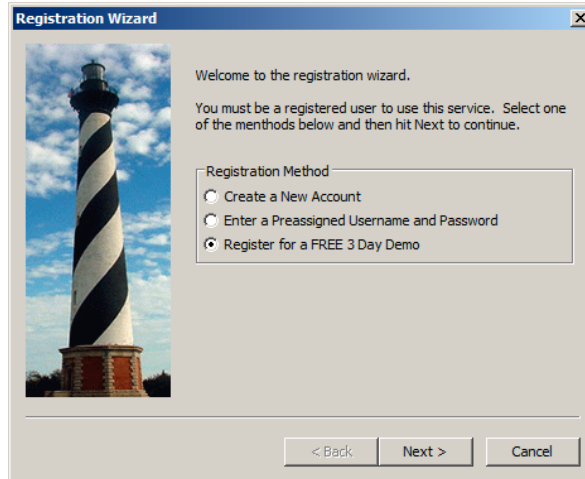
Registration Wizard

Welcome to the registration wizard.

You must be a registered user to use this service. Select one of the menthods below and then hit Next to continue.

Registration Method
Create a New Account
Enter a Preassigned Username and Password
Register for a FREE 3 Day Demo

< Back
Next >
Cancel